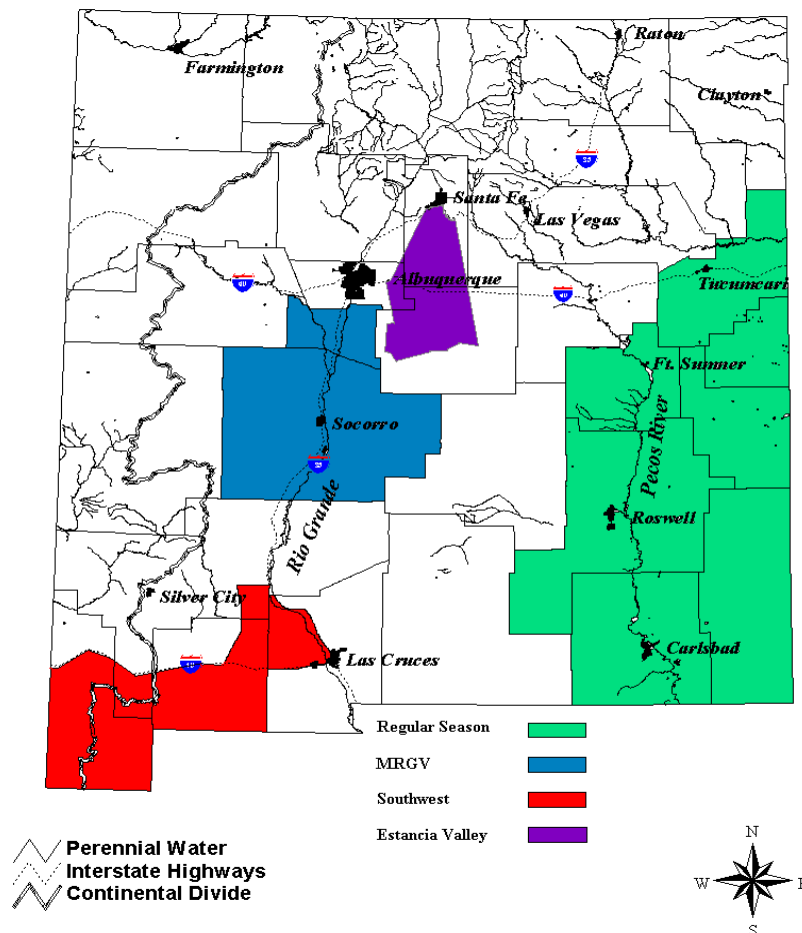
Farmington
Raton
Clayton
25
Santa Fe
Las Vegas
40
Albuquerque
40
Tucumcari
Ft. Sumner
Socorro
25
Pecos River
Rio Grande
Roswell
Silver City
10
Las Cruces
Carlsbad

Regular Season
MRGV
Southwest
Estancia Valley

Perennial Water
Interstate Highways
Continental Divide

N
W
E
S